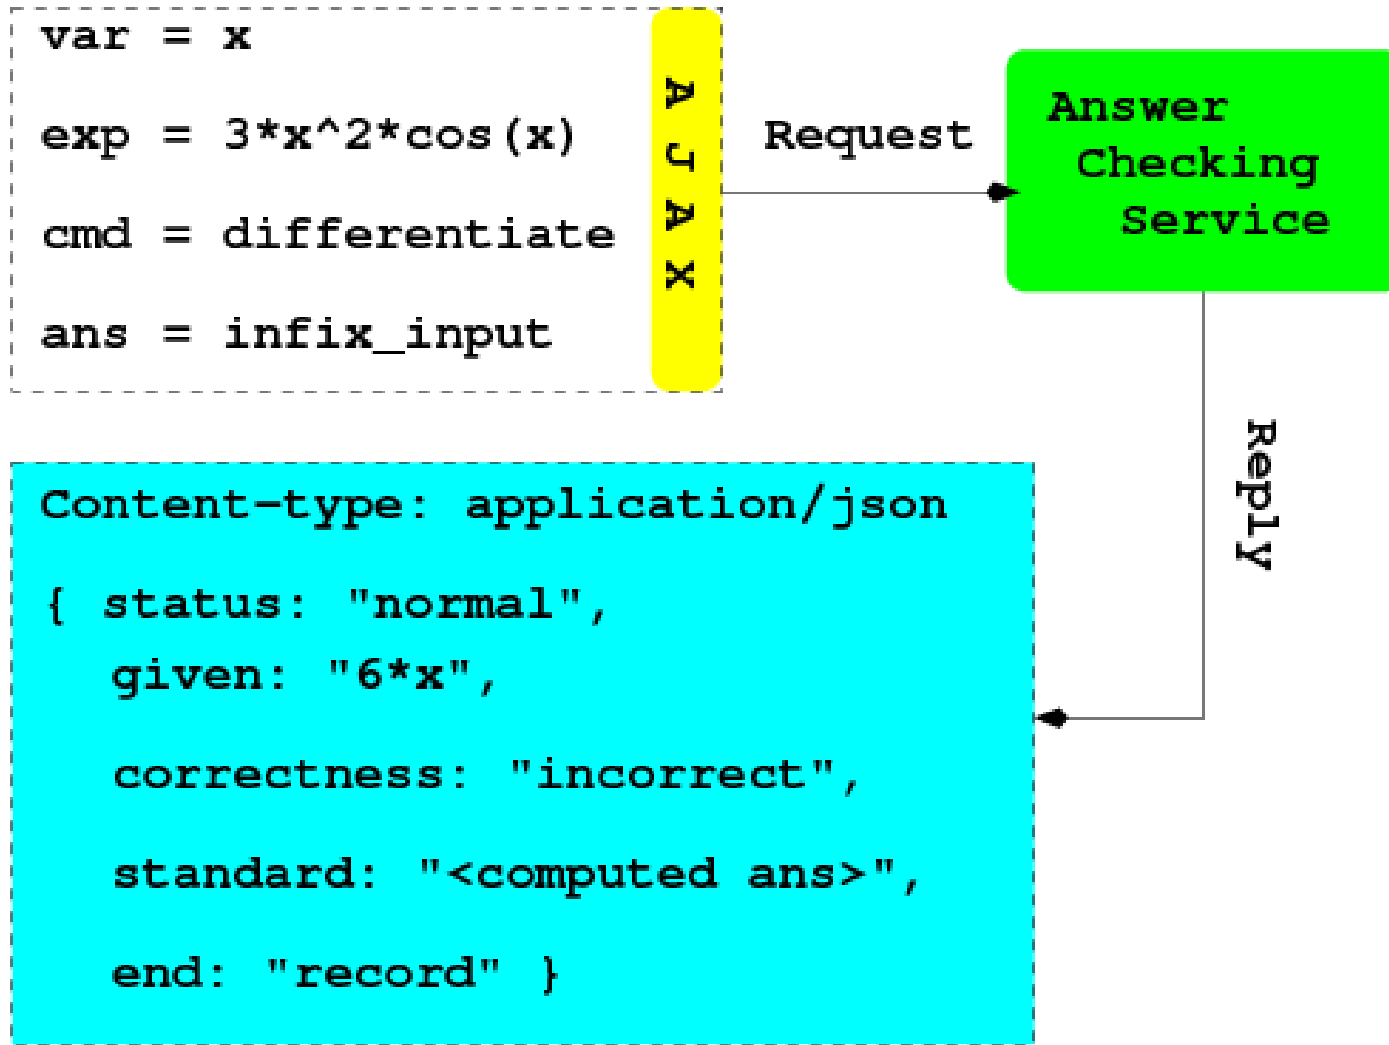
var = x

exp = 3*x^2*cos(x)

cmd = differentiate

ans = infix_input

AJAX

Request

Answer Checking Service

Reply

Content-type: application/json

{ status: "normal",
given: "6*x",

correctness: "incorrect",

standard: "<computed ans>",

end: "record" }